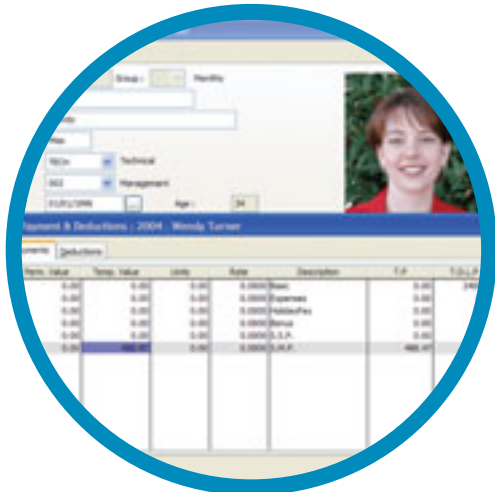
Group : Monthly

Technical

Management

Age : 34

Payment & Deductions : 2004 Wendy Turner

Payments Deductions

| Perm. Value | Temp. Value | Units | Rate | Description | T.P | T.D.L.P |
|---|---|---|---|---|---|---|
| 0.00 | 0.00 | 0.00 | 0.0000 | Basic | 0.00 | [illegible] |
| 0.00 | 0.00 | 0.00 | 0.0000 | Expenses | 0.00 | |
| 0.00 | 0.00 | 0.00 | 0.0000 | HolidayPay | 0.00 | |
| 0.00 | 0.00 | 0.00 | 0.0000 | Bonus | 0.00 | |
| 0.00 | 0.00 | 0.00 | 0.0000 | S.S.P. | 0.00 | |
| 0.00 | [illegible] | 0.00 | 0.0000 | S.M.P. | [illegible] | |